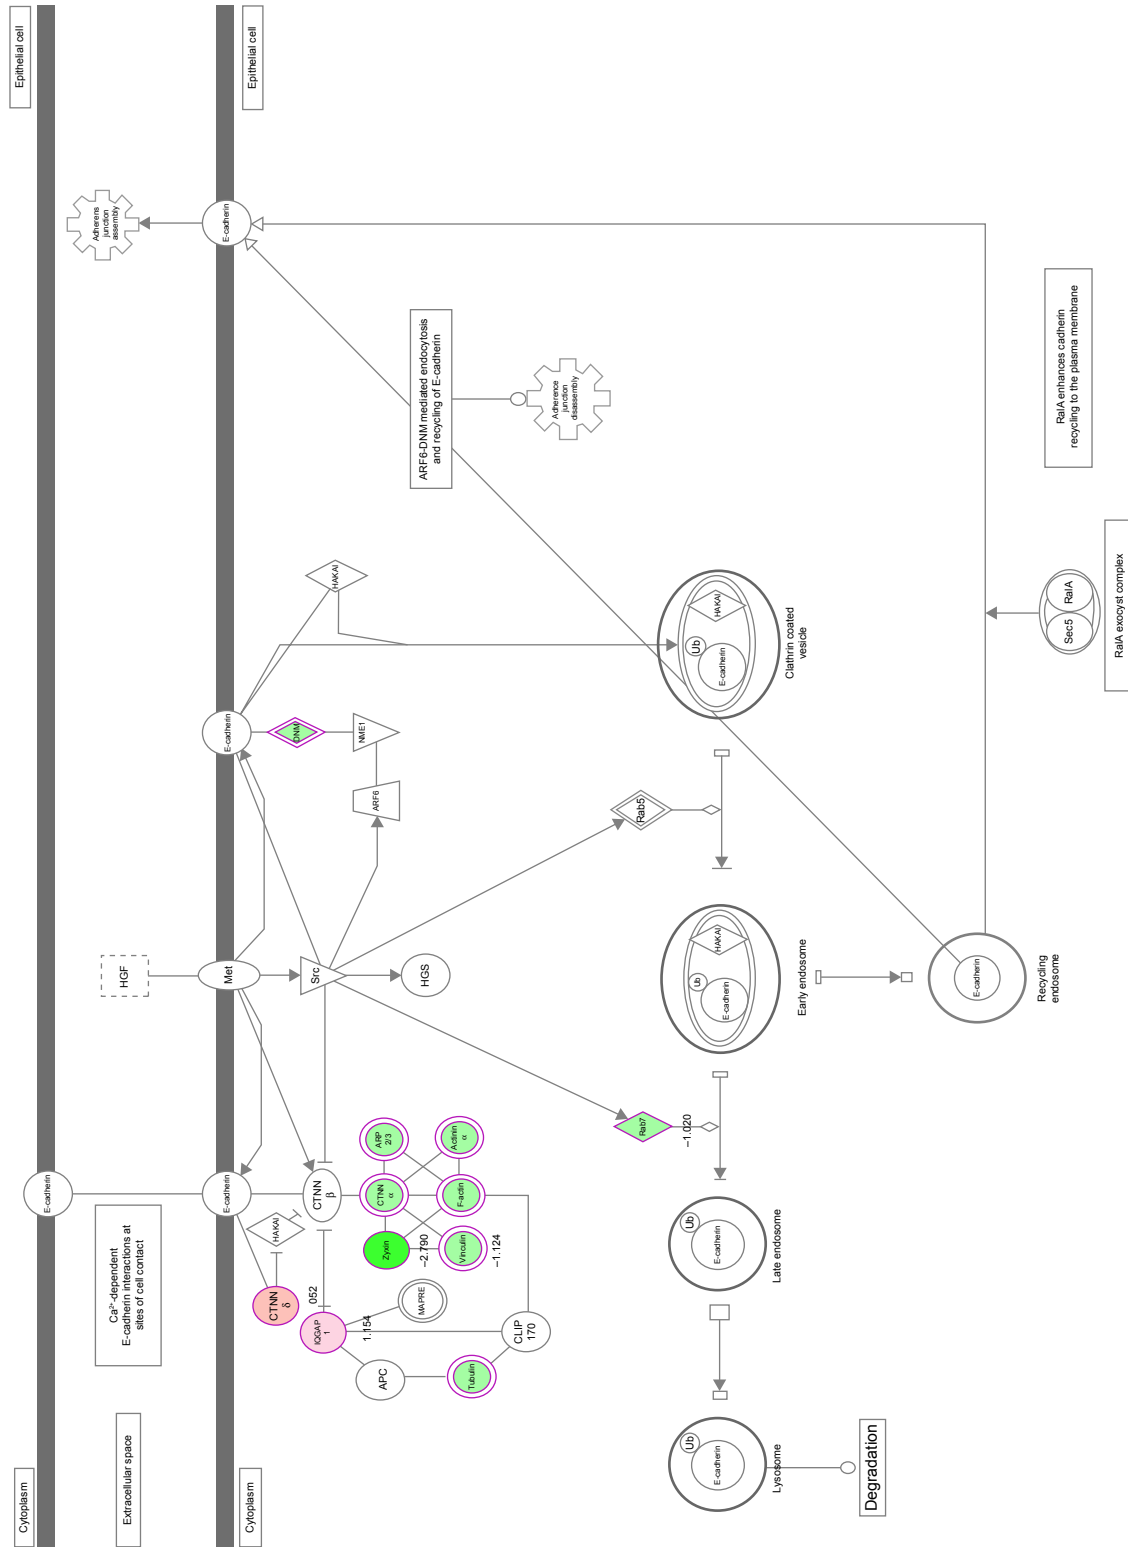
Epithelial cell

Epithelial cell

Adherens junction assembly

E-cadherin

ARF6-DNM mediated endocytosis and recycling of E-cadherin

Adherence junction disassembly

RalA enhances cadherin recycling to the plasma membrane

HAKAI

HAKAI

Ub

E-cadherin

Clathrin coated vesicle

E-cadherin

DNM

NME1

ARF6

Rab5

RalA

Sec5

RalA exocyst complex

HGF

Met

Src

HGS

HAKAI

Ub

E-cadherin

Early endosome

E-cadherin

Recycling endosome

ARP 2/3

Actinin α

Rab7

−1.020

E-cadherin

E-cadherin

CTNN β

CTNN α

F-actin

Zyxin

Vinculin

−2.790

−1.124

Ub

E-cadherin

Late endosome

Ca²⁺-dependent E-cadherin interactions at sites of cell contact

HAKAI

CTNN δ

052

IQGAP 1

1.154

MAPRE

CLIP 170

APC

Tubulin

Ub

E-cadherin

Lysosome

Degradation

Cytoplasm

Extracellular space

Cytoplasm